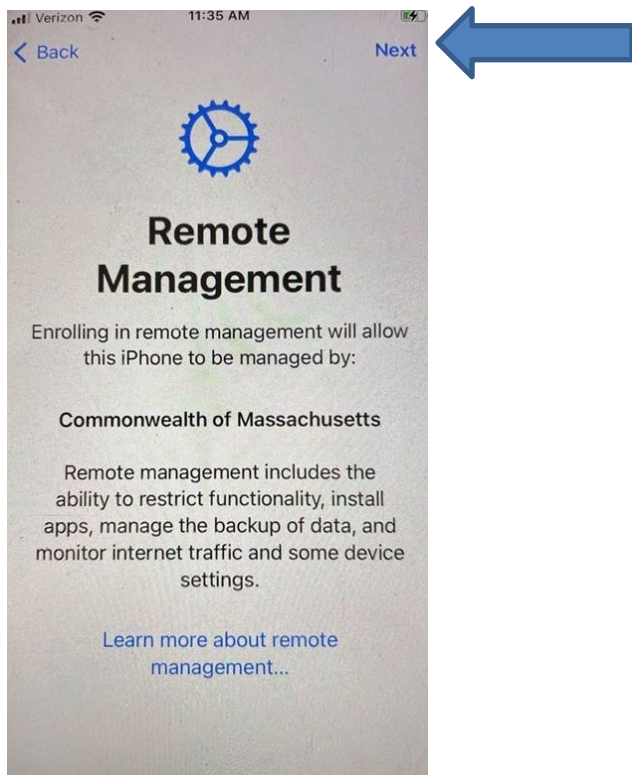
Verizon 11:35 AM

Back Next

Remote Management

Enrolling in remote management will allow this iPhone to be managed by:

Commonwealth of Massachusetts

Remote management includes the ability to restrict functionality, install apps, manage the backup of data, and monitor internet traffic and some device settings.

Learn more about remote management...